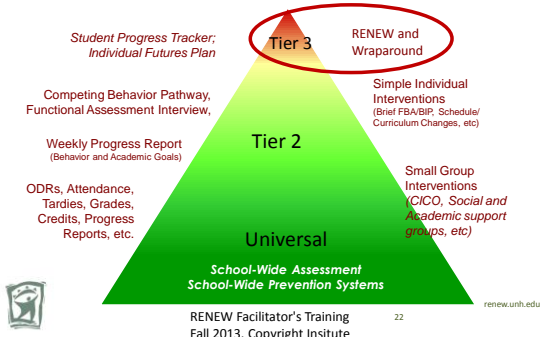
Student Progress Tracker; Individual Futures Plan

Tier 3

RENEW and Wraparound

Competing Behavior Pathway, Functional Assessment Interview,

Simple Individual Interventions (Brief FBA/BIP, Schedule/ Curriculum Changes, etc)

Weekly Progress Report (Behavior and Academic Goals)

Tier 2

ODRs, Attendance, Tardies, Grades, Credits, Progress Reports, etc.

Small Group Interventions (CICO, Social and Academic support groups, etc)

Universal

School-Wide Assessment
School-Wide Prevention Systems

renew.unh.edu

RENEW Facilitator's Training Fall 2013, Copyright Insitute

22